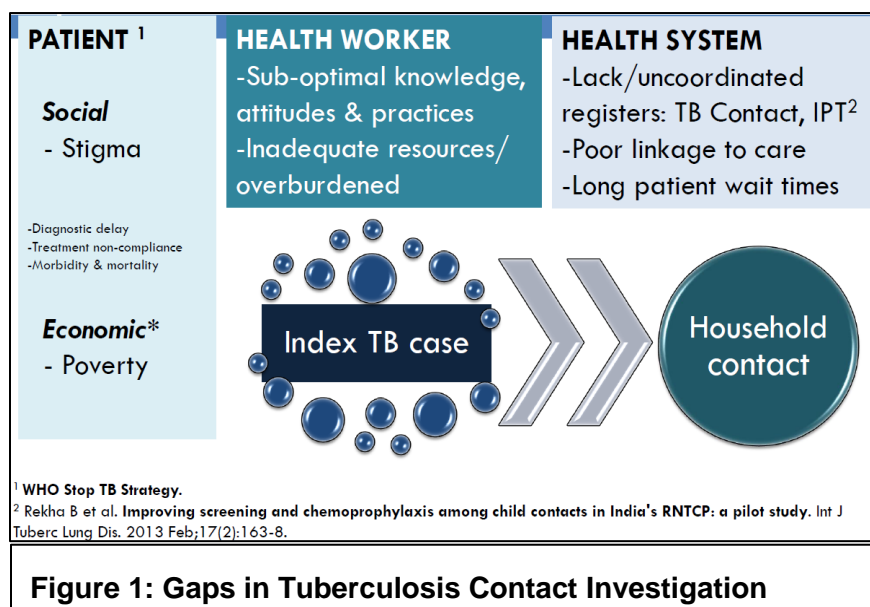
PATIENT $^1$

Social
- Stigma

-Diagnostic delay
-Treatment non-compliance
-Morbidity & mortality

Economic*
- Poverty

HEALTH WORKER
-Sub-optimal knowledge, attitudes & practices
-Inadequate resources/ overburdened

HEALTH SYSTEM
-Lack/uncoordinated registers: TB Contact, IPT$^2$
-Poor linkage to care
-Long patient wait times

Index TB case

Household contact

$^1$ WHO Stop TB Strategy.
$^2$ Rekha B et al. Improving screening and chemoprophylaxis among child contacts in India's RNTCP: a pilot study. Int J Tuberc Lung Dis. 2013 Feb;17(2):163-8.

Figure 1: Gaps in Tuberculosis Contact Investigation